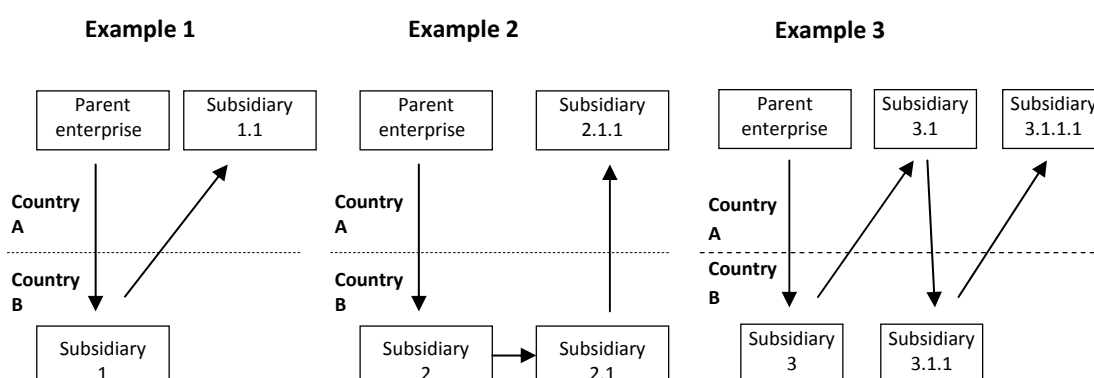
Example 1

Parent enterprise

Subsidiary 1.1

Country A

Country B

Subsidiary 1

Example 2

Parent enterprise

Subsidiary 2.1.1

Country A

Country B

Subsidiary 2

Subsidiary 2.1

Example 3

Parent enterprise

Subsidiary 3.1

Subsidiary 3.1.1.1

Country A

Country B

Subsidiary 3

Subsidiary 3.1.1